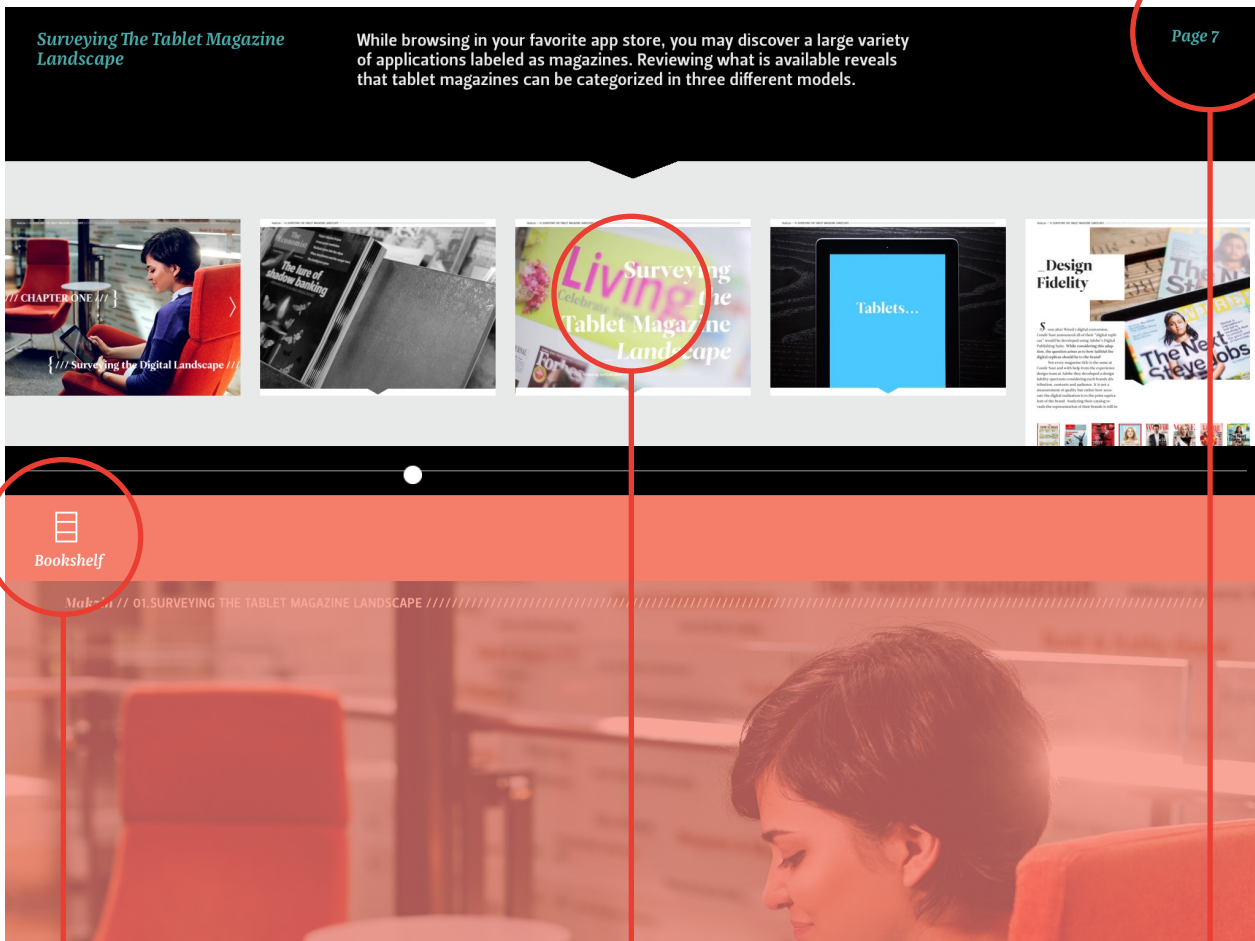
Surveying The Tablet Magazine Landscape

While browsing in your favorite app store, you may discover a large variety of applications labeled as magazines. Reviewing what is available reveals that tablet magazines can be categorized in three different models.

Page 7

/// CHAPTER ONE /// }

{ /// Surveying the Digital Landscape ///

The lure of shadow banking

Living

Surveying the Tablet Magazine Landscape

Tablets...

_Design Fidelity

Bookshelf

Makeit // 01.SURVEYING THE TABLET MAGAZINE LANDSCAPE ////////////////////////////////////////////////////////////////////////////////